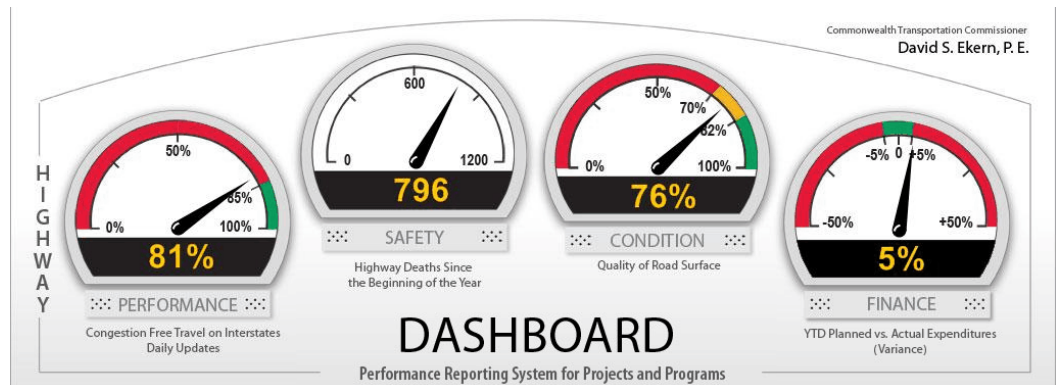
Commonwealth Transportation Commissioner
David S. Ekern, P. E.

HIGHWAY

50%
0%
85%
100%
81%
PERFORMANCE
Congestion Free Travel on Interstates
Daily Updates

600
0
1200
796
SAFETY
Highway Deaths Since the Beginning of the Year

50%
70%
82%
0%
100%
76%
CONDITION
Quality of Road Surface

-5% 0 +5%
-50%
+50%
5%
FINANCE
YTD Planned vs. Actual Expenditures (Variance)

DASHBOARD
Performance Reporting System for Projects and Programs